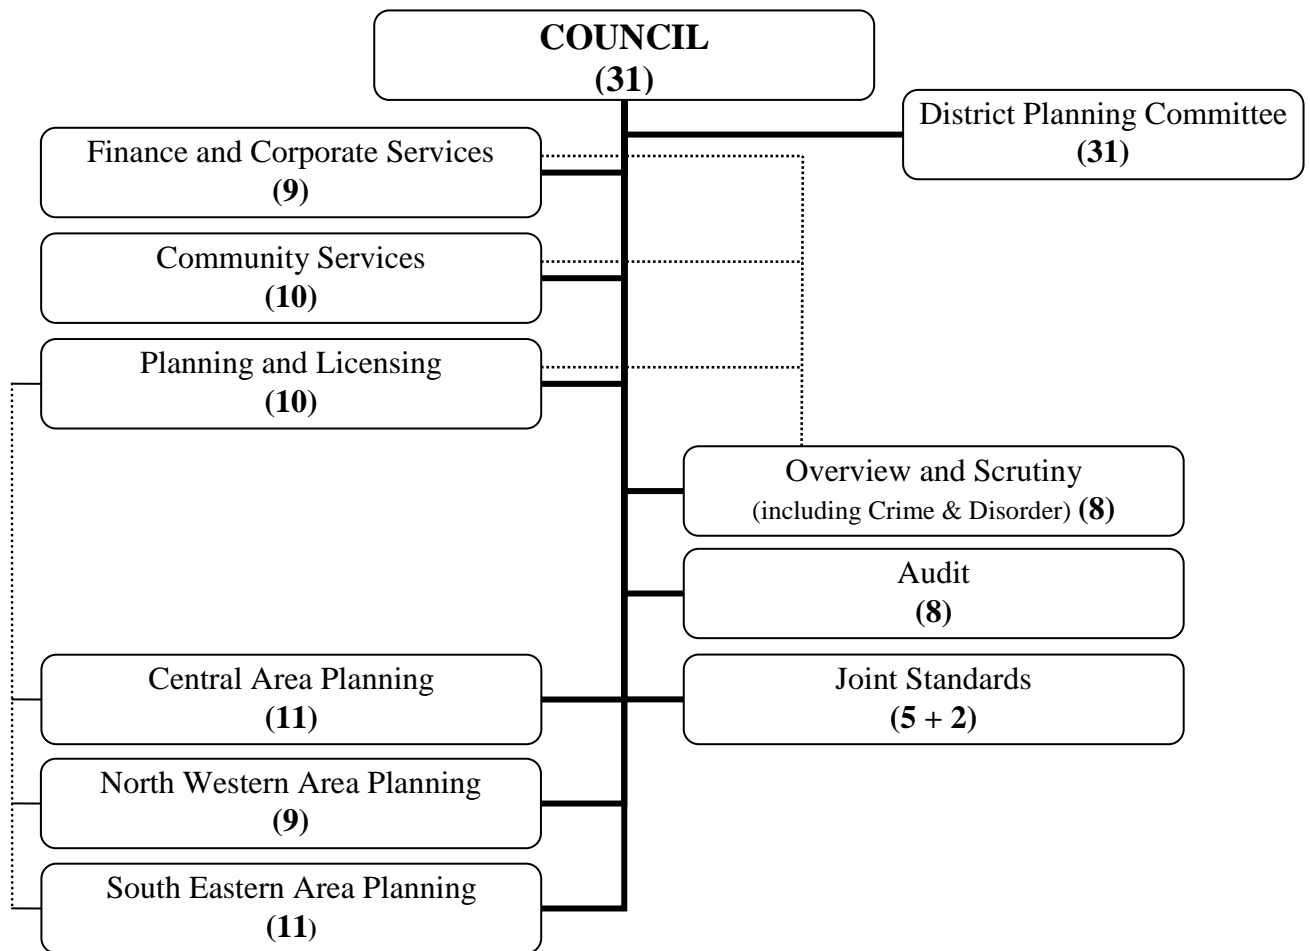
COUNCIL
(31)

District Planning Committee
(31)

Finance and Corporate Services
(9)

Community Services
(10)

Planning and Licensing
(10)

Overview and Scrutiny
(including Crime & Disorder) (8)

Audit
(8)

Central Area Planning
(11)

Joint Standards
(5 + 2)

North Western Area Planning
(9)

South Eastern Area Planning
(11)